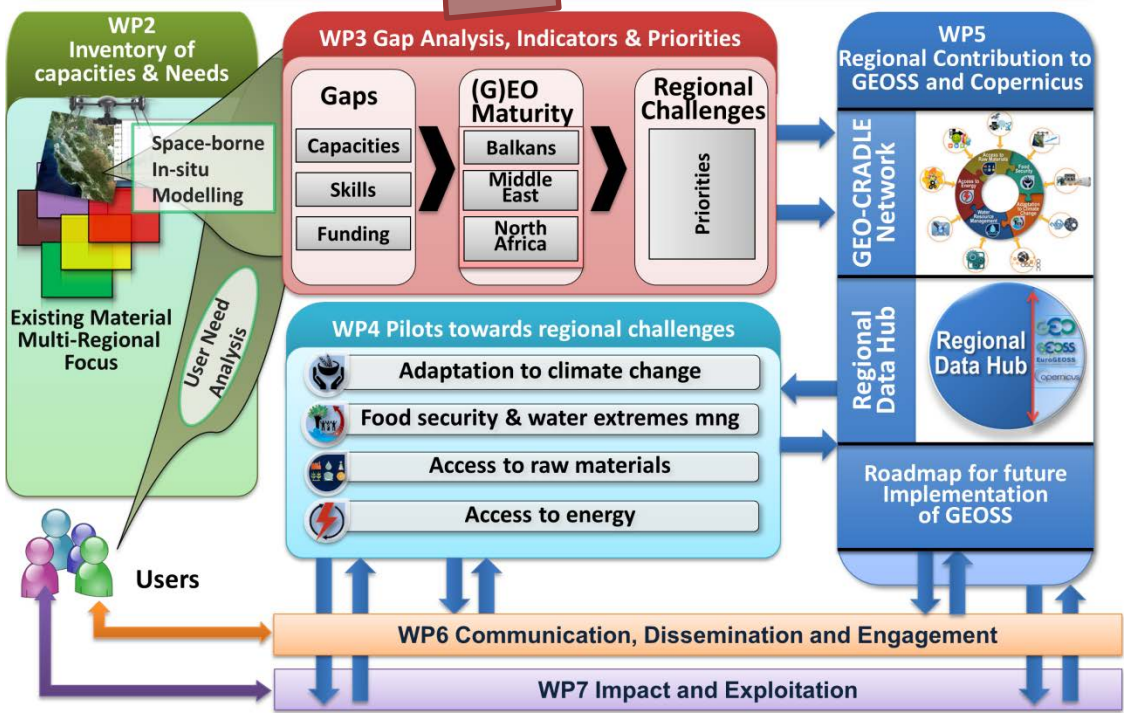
WP2
Inventory of capacities & Needs

Space-borne
In-situ
Modelling

Existing Material
Multi-Regional Focus

User Need Analysis

Users

WP3 Gap Analysis, Indicators & Priorities

Gaps
Capacities
Skills
Funding

(G)EO Maturity
Balkans
Middle East
North Africa

Regional Challenges
Priorities

WP5
Regional Contribution to GEOSS and Copernicus

GEO-CRADLE Network

Access to Raw Materials
Food Security
Adaptation to Climate Change
Water Resource Management
Access to Energy

Regional Data Hub

Regional Data Hub
GEO
GEOSS
EuroGEOSS
Copernicus

Roadmap for future Implementation of GEOSS

WP4 Pilots towards regional challenges
Adaptation to climate change
Food security & water extremes mng
Access to raw materials
Access to energy

WP6 Communication, Dissemination and Engagement

WP7 Impact and Exploitation